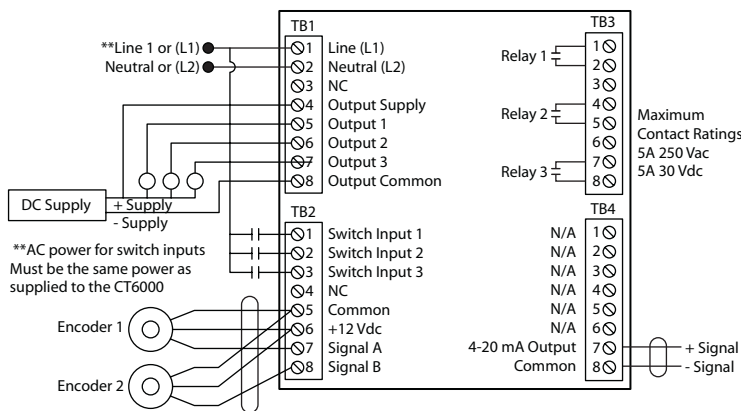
TB1
**Line 1 or (L1)
Neutral or (L2)
1 Line (L1)
2 Neutral (L2)
3 NC
4 Output Supply
5 Output 1
6 Output 2
7 Output 3
8 Output Common

DC Supply
+ Supply
- Supply

TB2
1 Switch Input 1
2 Switch Input 2
3 Switch Input 3
4 NC
5 Common
6 +12 Vdc
7 Signal A
8 Signal B

**AC power for switch inputs Must be the same power as supplied to the CT6000

Encoder 1
Encoder 2

TB3
Relay 1
1
2
3
Relay 2
4
5
6
Relay 3
7
8
Maximum Contact Ratings
5A 250 Vac
5A 30 Vdc

TB4
N/A 1
N/A 2
N/A 3
N/A 4
N/A 5
N/A 6
4-20 mA Output 7
Common 8
+ Signal
- Signal